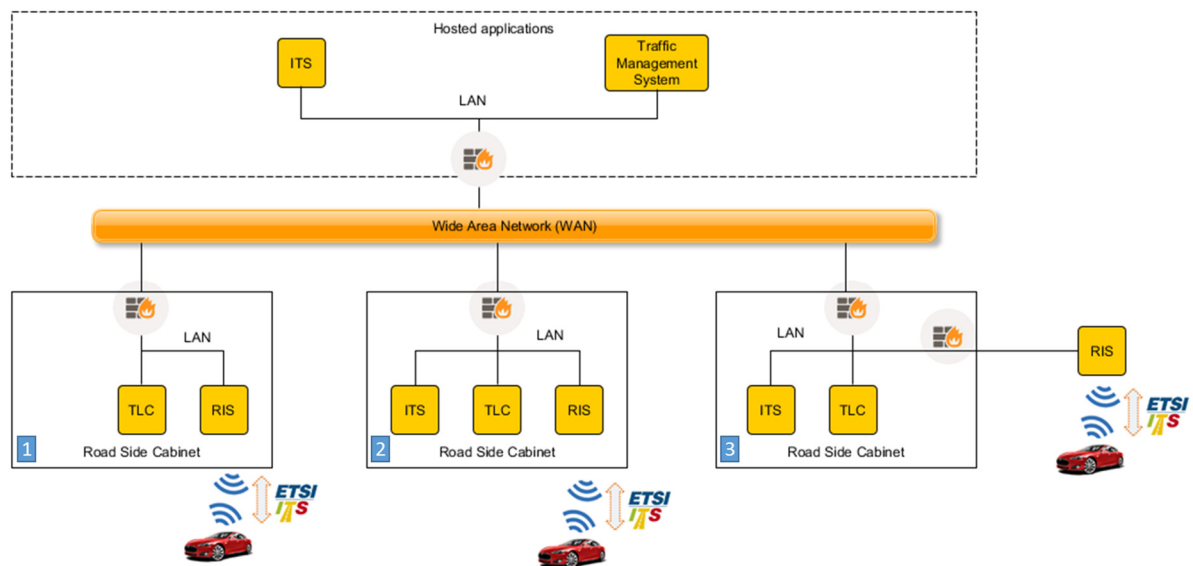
Hosted applications

ITS

Traffic Management System

LAN

Wide Area Network (WAN)

LAN

TLC

RIS

1

Road Side Cabinet

ETSI ITS

LAN

ITS

TLC

RIS

2

Road Side Cabinet

ETSI ITS

LAN

ITS

TLC

3

Road Side Cabinet

RIS

ETSI ITS